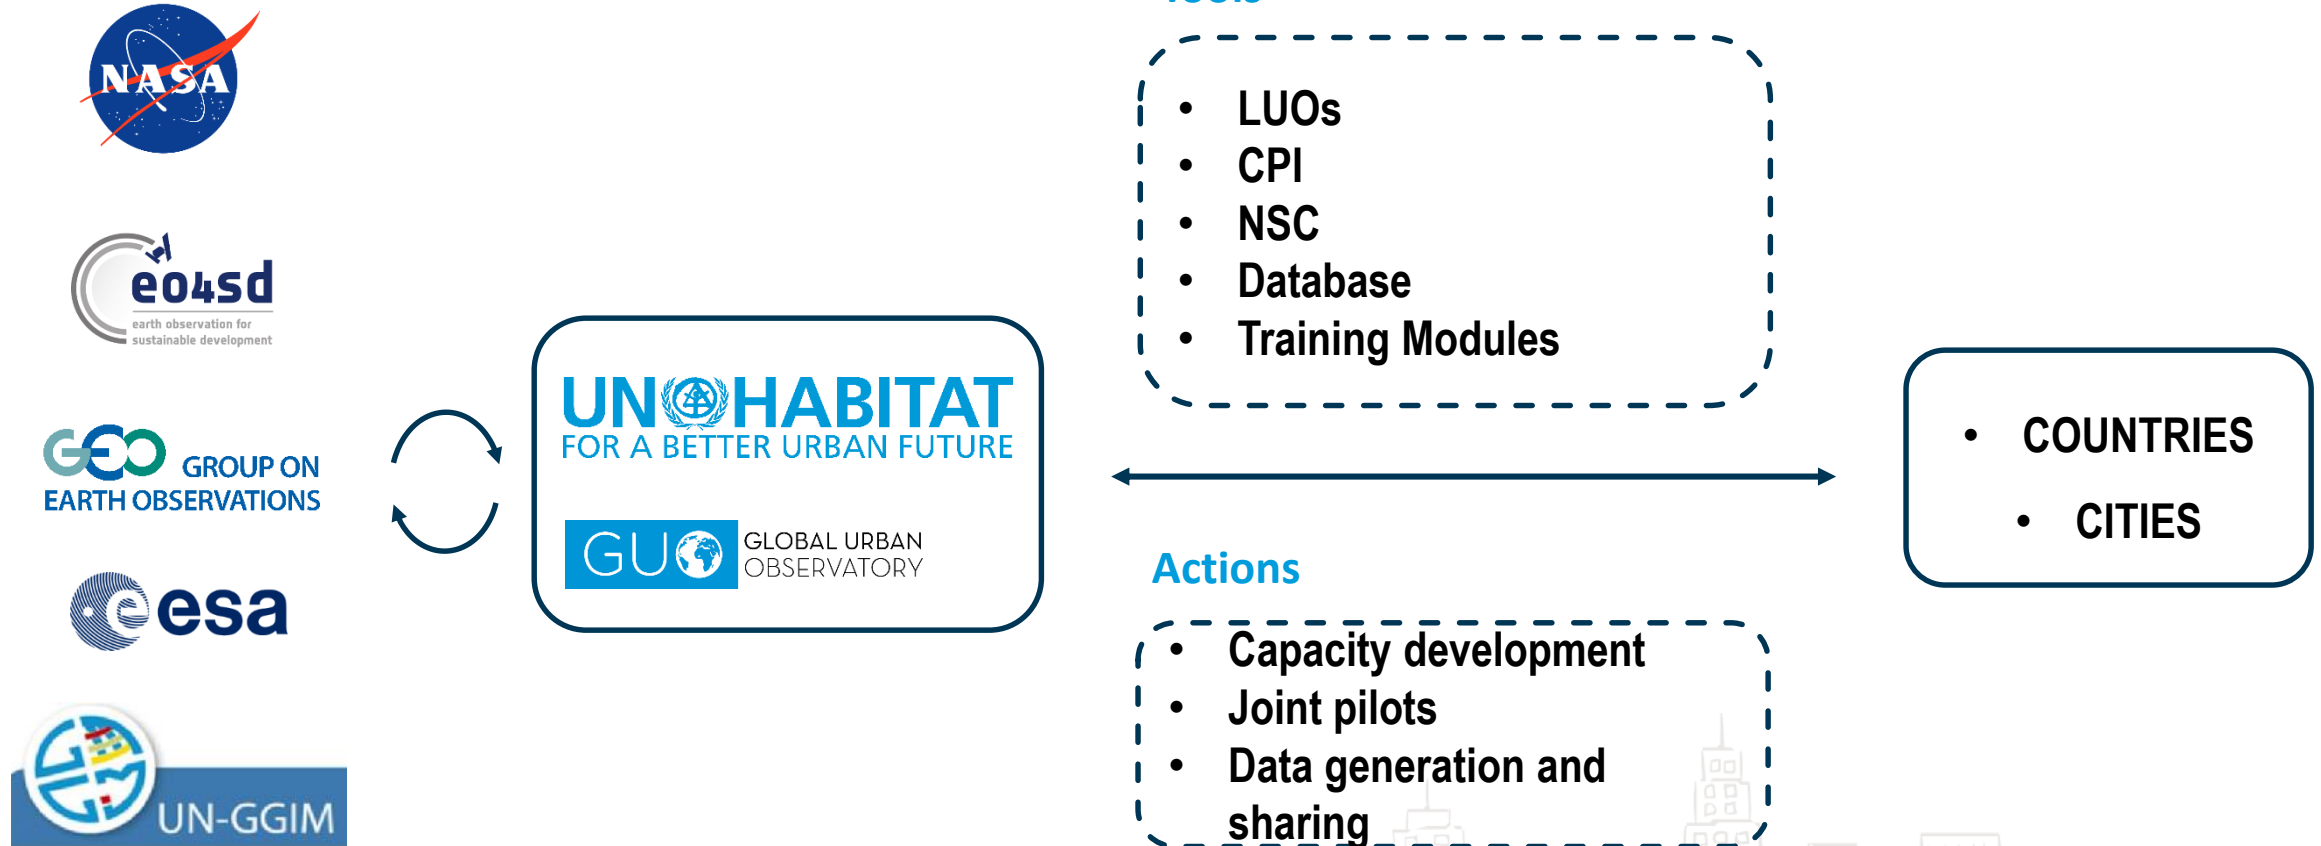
NASA

eo4sd
earth observation for sustainable development

GEO GROUP ON EARTH OBSERVATIONS

esa

UN-GGIM

UN HABITAT
FOR A BETTER URBAN FUTURE

GUO GLOBAL URBAN OBSERVATORY

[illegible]

- LUOs
- CPI
- NSC
- Database
- Training Modules

Actions

- Capacity development
- Joint pilots
- Data generation and sharing

- COUNTRIES
- CITIES